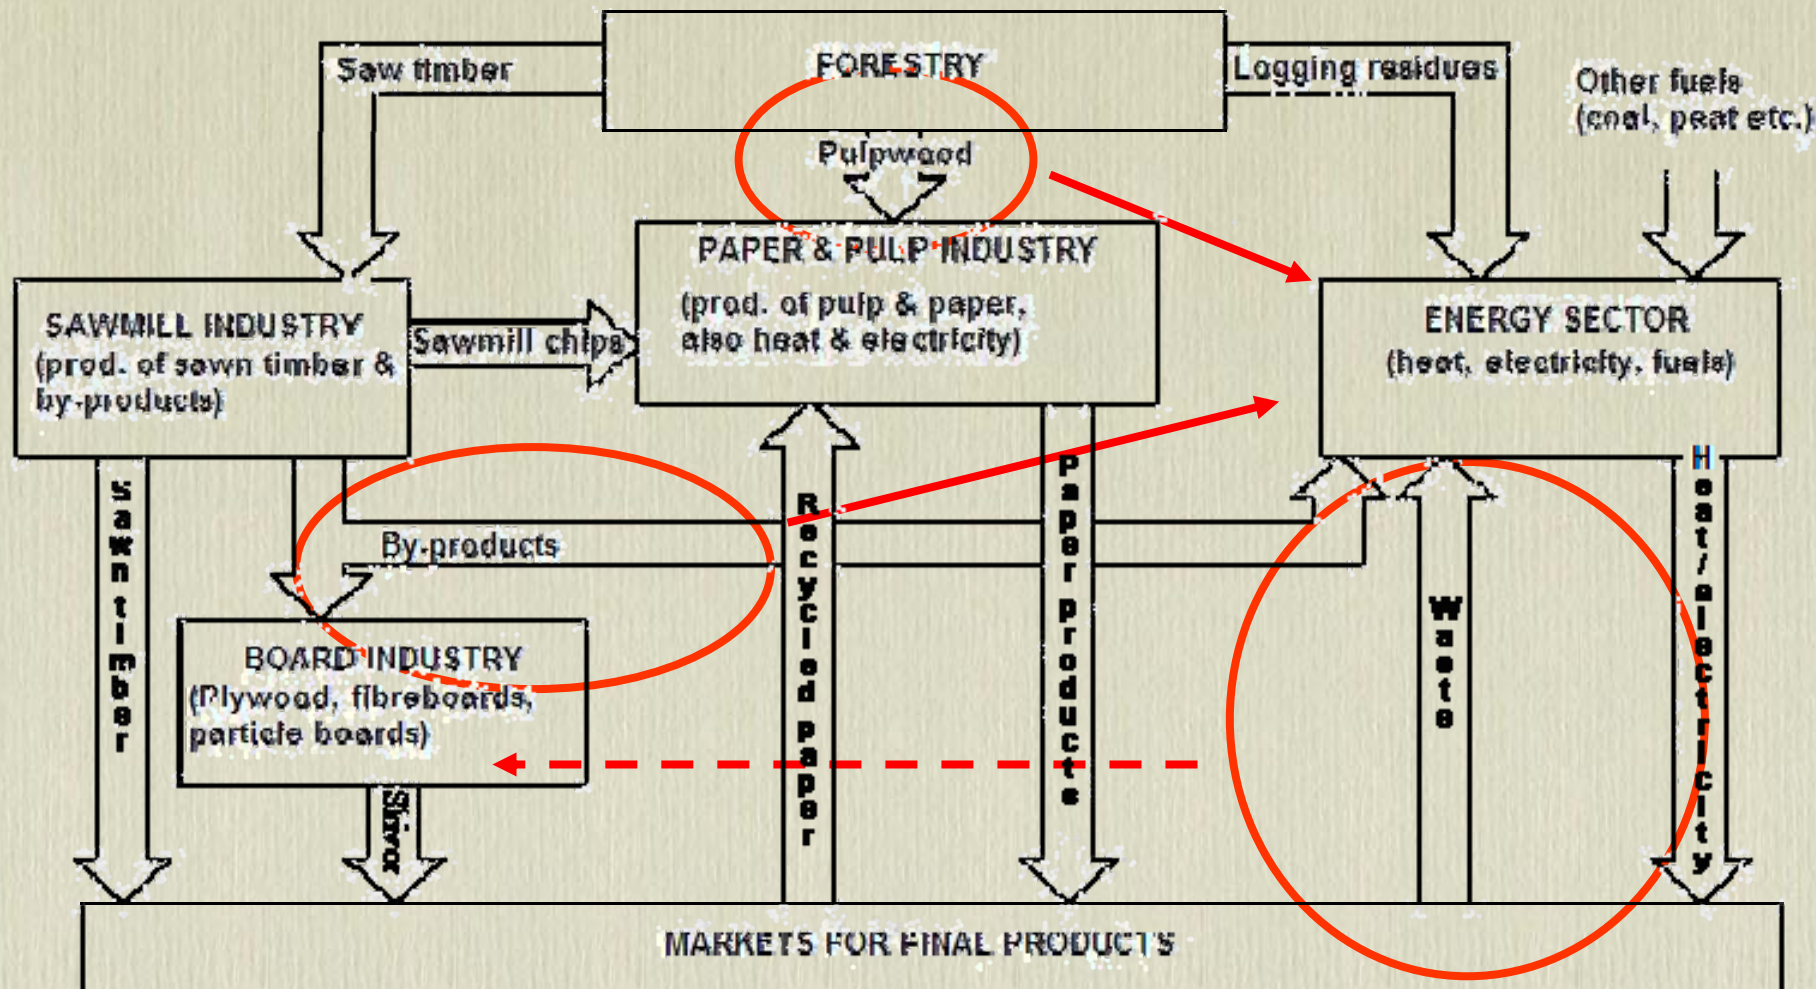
FORESTRY

Saw timber

Logging residues

Other fuels (coal, peat etc.)

Pulpwood

PAPER & PULP INDUSTRY
(prod. of pulp & paper, also heat & electricity)

SAWMILL INDUSTRY
(prod. of sawn timber & by-products)

Sawmill chips

ENERGY SECTOR
(heat, electricity, fuels)

Sawn timber

By-products

Recycled paper

Paper products

Waste

Heat/electricity

BOARD INDUSTRY
(Plywood, fibreboards, particle boards)

Skivor

MARKETS FOR FINAL PRODUCTS